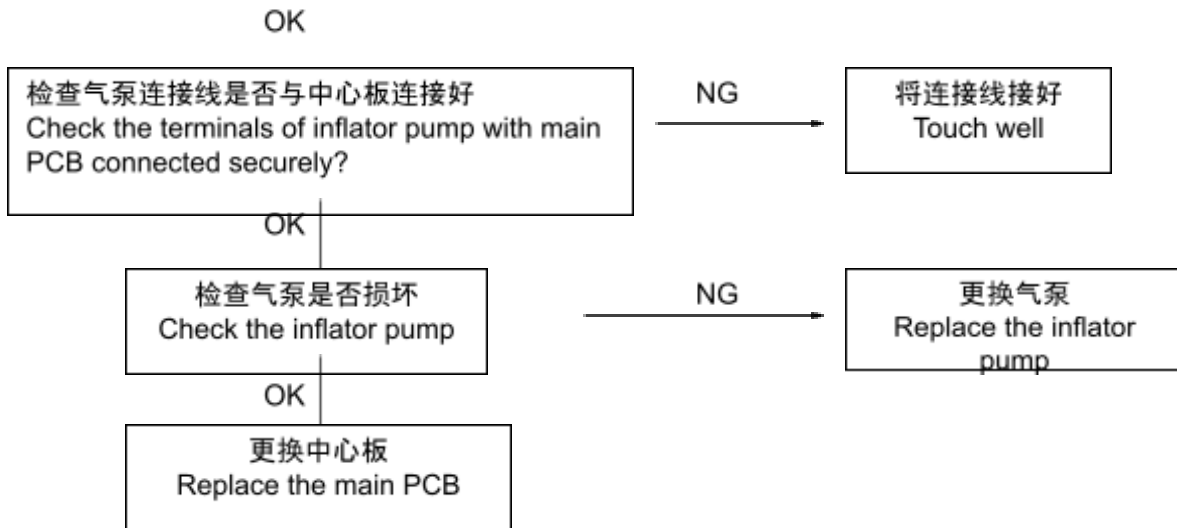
OK

检查气泵连接线是否与中心板连接好
Check the terminals of inflator pump with main PCB connected securely?

NG

将连接线接好
Touch well

OK

检查气泵是否损坏
Check the inflator pump

NG

更换气泵
Replace the inflator pump

OK

更换中心板
Replace the main PCB